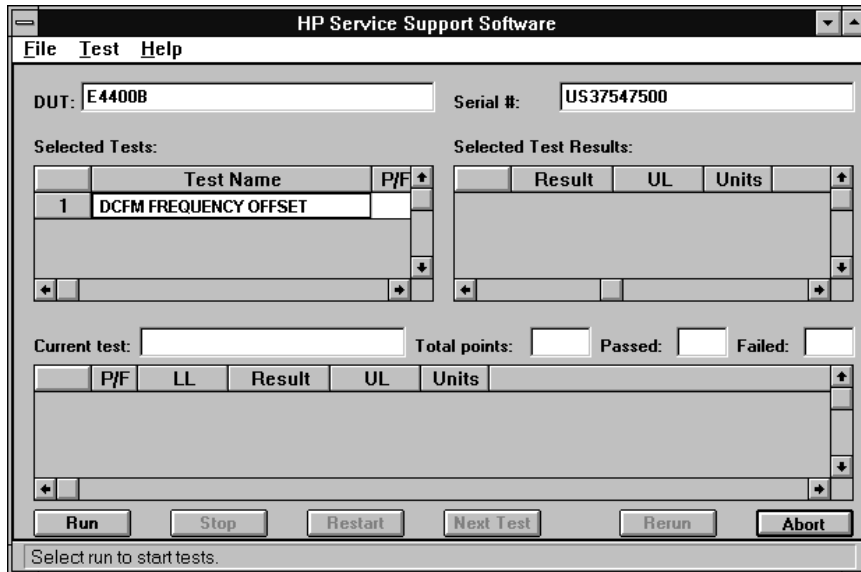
HP Service Support Software

File Test Help

DUT: E4400B

Serial #: US37547500

Selected Tests:

| | Test Name | P/F |
|---|---|---|
| 1 | DCFM FREQUENCY OFFSET | |

Selected Test Results:

| | Result | UL | Units |
|---|---|---|---|

Current test:

Total points:

Passed:

Failed:

| | P/F | LL | Result | UL | Units |
|---|---|---|---|---|---|

Run

Stop

Restart

Next Test

Rerun

Abort

Select run to start tests.